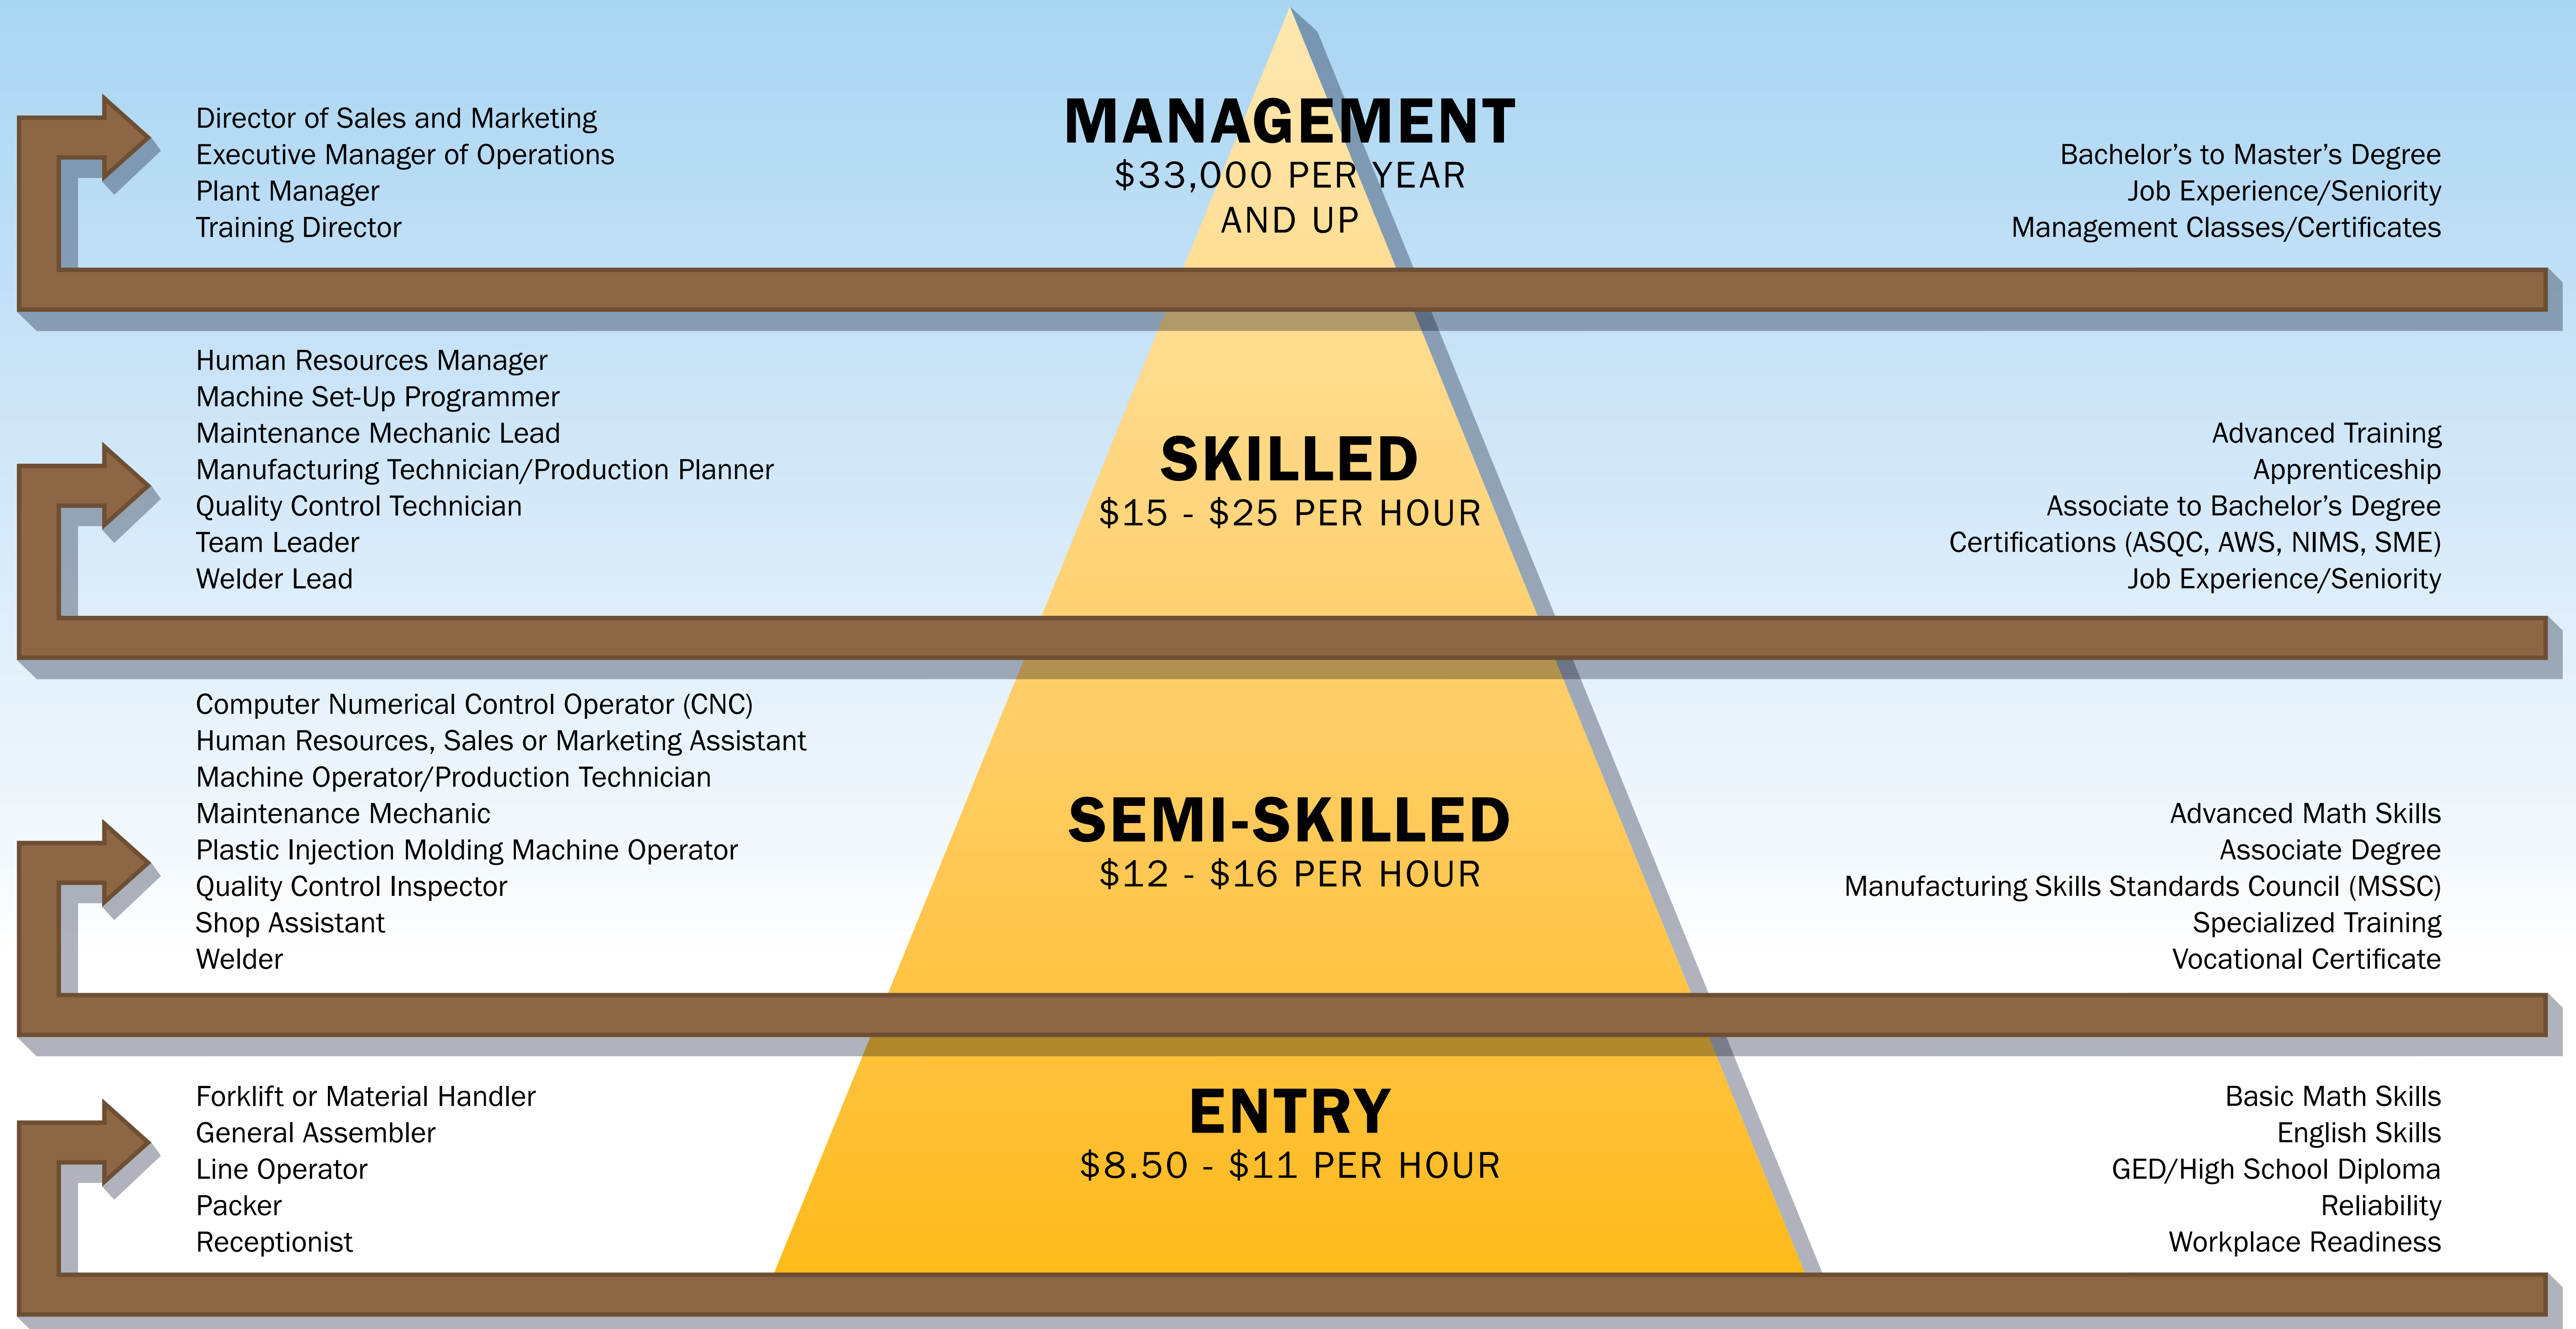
Director of Sales and Marketing
Executive Manager of Operations
Plant Manager
Training Director

MANAGEMENT
$33,000 PER YEAR AND UP

Bachelor's to Master's Degree
Job Experience/Seniority
Management Classes/Certificates

Human Resources Manager
Machine Set-Up Programmer
Maintenance Mechanic Lead
Manufacturing Technician/Production Planner
Quality Control Technician
Team Leader
Welder Lead

SKILLED
$15 - $25 PER HOUR

Advanced Training
Apprenticeship
Associate to Bachelor's Degree
Certifications (ASQC, AWS, NIMS, SME)
Job Experience/Seniority

Computer Numerical Control Operator (CNC)
Human Resources, Sales or Marketing Assistant
Machine Operator/Production Technician
Maintenance Mechanic
Plastic Injection Molding Machine Operator
Quality Control Inspector
Shop Assistant
Welder

SEMI-SKILLED
$12 - $16 PER HOUR

Advanced Math Skills
Associate Degree
Manufacturing Skills Standards Council (MSSC)
Specialized Training
Vocational Certificate

Forklift or Material Handler
General Assembler
Line Operator
Packer
Receptionist

ENTRY
$8.50 - $11 PER HOUR

Basic Math Skills
English Skills
GED/High School Diploma
Reliability
Workplace Readiness